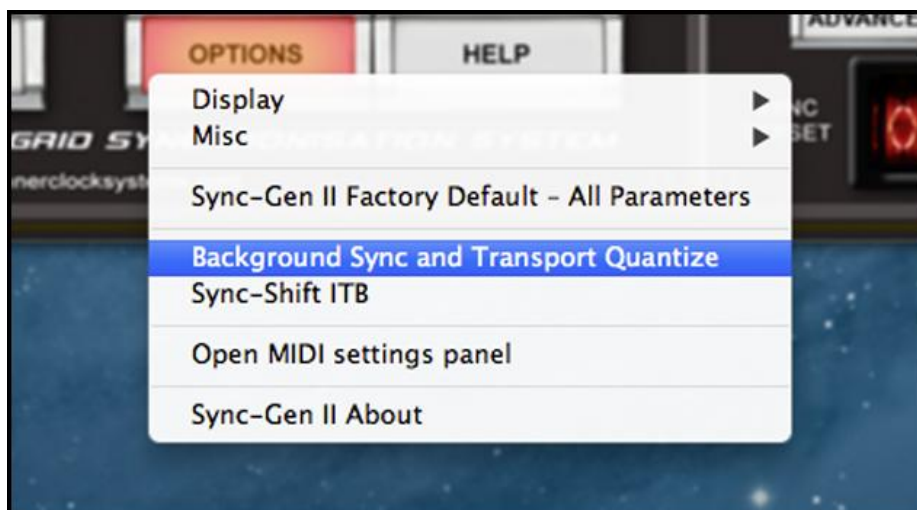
ADVANCE

OPTIONS

HELP

Display
Misc

GRID SY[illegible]

nerclocksyst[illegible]

NC
SET

Sync-Gen II Factory Default - All Parameters

Background Sync and Transport Quantize
Sync-Shift ITB

Open MIDI settings panel

Sync-Gen II About